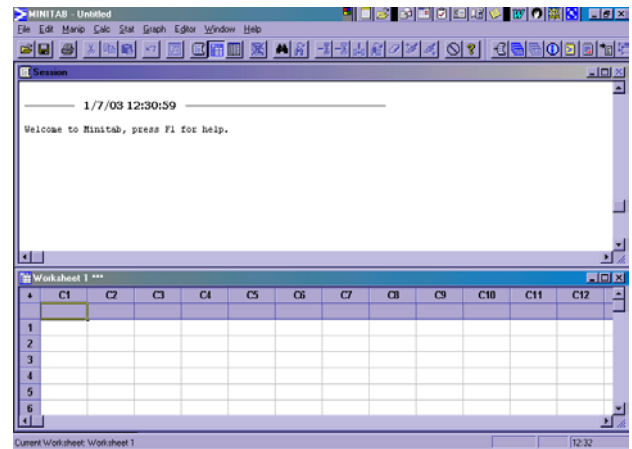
MINITAB - Untitled

File Edit Manip Calc Stat Graph Editor Window Help

Session

1/7/03 12:30:59

Welcome to Minitab, press F1 for help.

Worksheet 1 ***

| ↓ | C1 | C2 | C3 | C4 | C5 | C6 | C7 | C8 | C9 | C10 | C11 | C12 |
|---|---|---|---|---|---|---|---|---|---|---|---|---|
| | | | | | | | | | | | | |
| 1 | | | | | | | | | | | | |
| 2 | | | | | | | | | | | | |
| 3 | | | | | | | | | | | | |
| 4 | | | | | | | | | | | | |
| 5 | | | | | | | | | | | | |
| 6 | | | | | | | | | | | | |

Current Worksheet: Worksheet 1

12:32